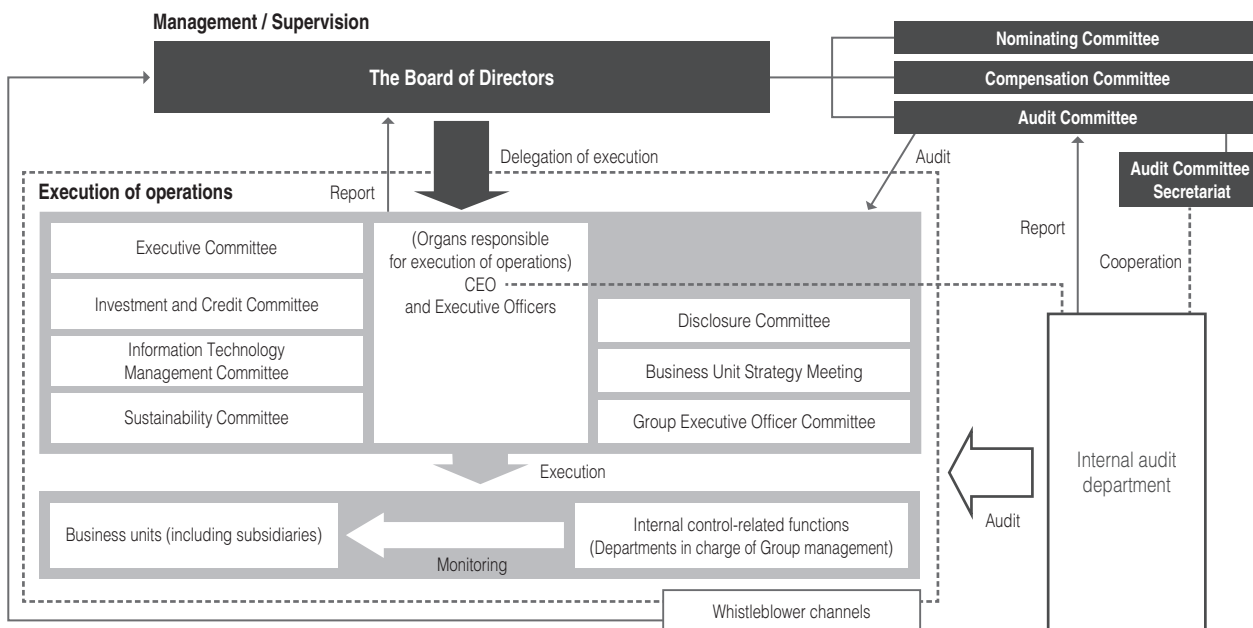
Management / Supervision

The Board of Directors

Nominating Committee

Compensation Committee

Audit Committee

Audit Committee Secretariat

Delegation of execution

Audit

Execution of operations

Report

Report

Cooperation

Executive Committee

(Organs responsible for execution of operations) CEO and Executive Officers

Investment and Credit Committee

Information Technology Management Committee

Sustainability Committee

Disclosure Committee

Business Unit Strategy Meeting

Group Executive Officer Committee

Execution

Internal audit department

Business units (including subsidiaries)

Internal control-related functions (Departments in charge of Group management)

Monitoring

Audit

Whistleblower channels